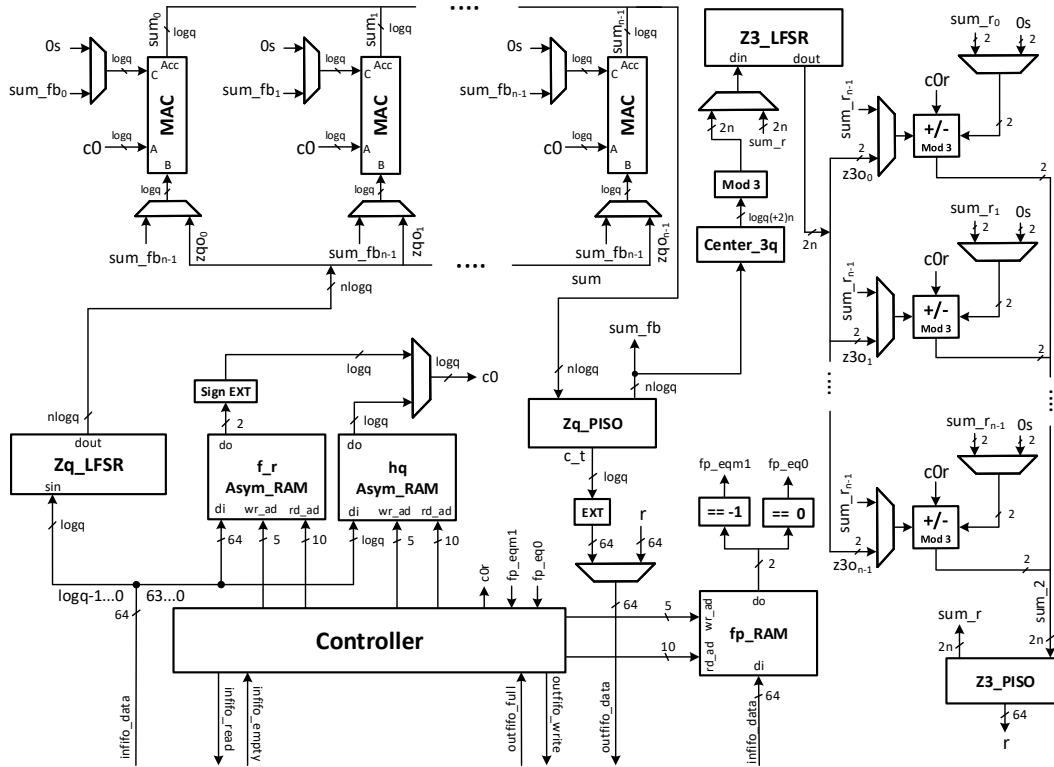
sum$_0$ logq sum$_1$ logq .... sum$_{n-1}$ logq

0s logq sum_fb$_0$ Acc C MAC logq c0 A B logq sum_fb$_{n-1}$ zqo$_0$

0s logq sum_fb$_1$ Acc C MAC logq c0 A B logq sum_fb$_{n-1}$ zqo$_1$

0s logq sum_fb$_{n-1}$ Acc C MAC logq c0 A B logq sum_fb$_{n-1}$ zqo$_{n-1}$

.... sum

nlogq

Z3_LFSR din dout

2n 2n sum_r

Mod 3

logq(+2)n

Center_3q

2n

sum_r$_0$ 0s 2 2
c0r
sum_r$_{n-1}$ +/- Mod 3 2
2 z3o$_0$ 2

sum_r$_1$ 0s 2 2
c0r
sum_r$_{n-1}$ +/- Mod 3 2
2 z3o$_1$ 2

sum_r$_{n-1}$ 0s 2 2
c0r
sum_r$_{n-1}$ +/- Mod 3 2
2 z3o$_{n-1}$ 2

sum_2
sum_r 2n 2n
Z3_PISO
64
r

logq
logq c0
Sign EXT
2
logq

nlogq
dout
Zq_LFSR
sin
logq

do
f_r
Asym_RAM
di wr_ad rd_ad
64 5 10

do
hq
Asym_RAM
di wr_ad rd_ad
logq 5 10

logq-1...0 63...0
64

sum_fb
nlogq nlogq
Zq_PISO
c_t
logq
EXT
r
64 64
64

fp_eqm1 fp_eq0
== -1 == 0
2
do
wr_ad rd_ad
fp_RAM
di
5
10
64

c0r fp_eqm1 fp_eq0

Controller

infifo_data infifo_read infifo_empty outfifo_full outfifo_write outfifo_data infifo_data